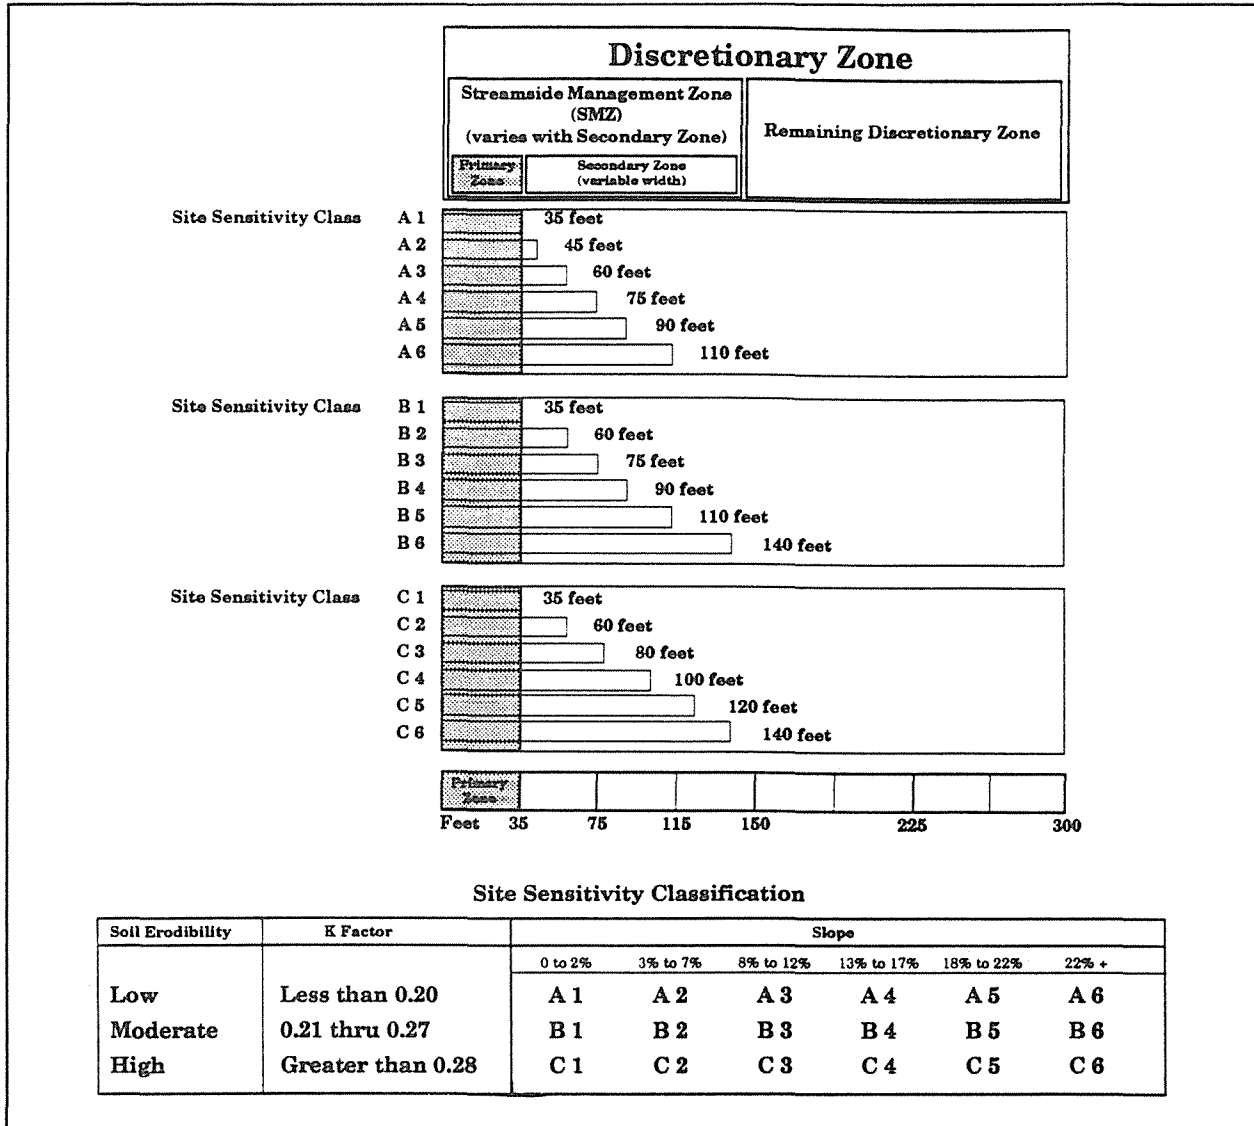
Discretionary Zone

Streamside Management Zone (SMZ) (varies with Secondary Zone)

Remaining Discretionary Zone

Primary Zone

Secondary Zone (variable width)

Site Sensitivity Class A 1 35 feet
A 2 45 feet
A 3 60 feet
A 4 75 feet
A 5 90 feet
A 6 110 feet

Site Sensitivity Class B 1 35 feet
B 2 60 feet
B 3 75 feet
B 4 90 feet
B 5 110 feet
B 6 140 feet

Site Sensitivity Class C 1 35 feet
C 2 60 feet
C 3 80 feet
C 4 100 feet
C 5 120 feet
C 6 140 feet

Primary Zone

Feet 35 75 115 150 225 300

Site Sensitivity Classification

| Soil Erodibility | K Factor | Slope | | | | | |
|---|---|---|---|---|---|---|---|
| | | 0 to 2% | 3% to 7% | 8% to 12% | 13% to 17% | 18% to 22% | 22% + |
| Low | Less than 0.20 | A 1 | A 2 | A 3 | A 4 | A 5 | A 6 |
| Moderate | 0.21 thru 0.27 | B 1 | B 2 | B 3 | B 4 | B 5 | B 6 |
| High | Greater than 0.28 | C 1 | C 2 | C 3 | C 4 | C 5 | C 6 |